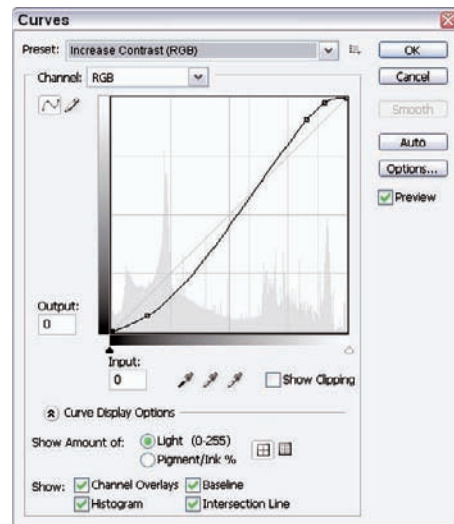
Curves

Preset: Increase Contrast (RGB)

OK

Cancel

Channel: RGB

Smooth

Auto

Options...

Preview

Output:
0

Input:
0

Show Clipping

Curve Display Options

Show Amount of: Light (0-255)
Pigment/Ink %

Show: Channel Overlays
Baseline
Histogram
Intersection Line